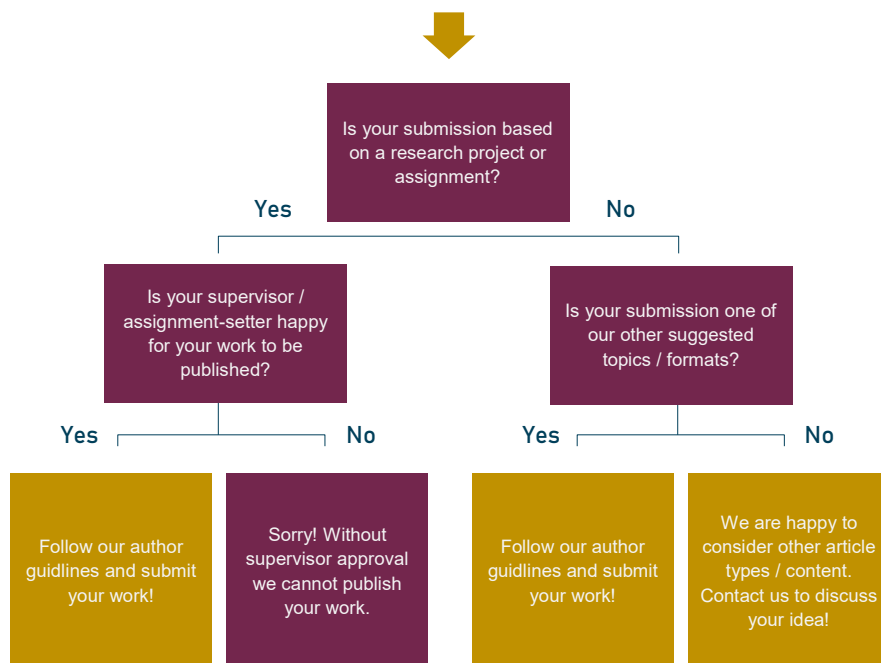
Is your submission based on a research project or assignment?

Yes

No

Is your supervisor / assignment-setter happy for your work to be published?

Is your submission one of our other suggested topics / formats?

Yes

No

Yes

No

Follow our author guidlines and submit your work!

Sorry! Without supervisor approval we cannot publish your work.

Follow our author guidlines and submit your work!

We are happy to consider other article types / content. Contact us to discuss your idea!